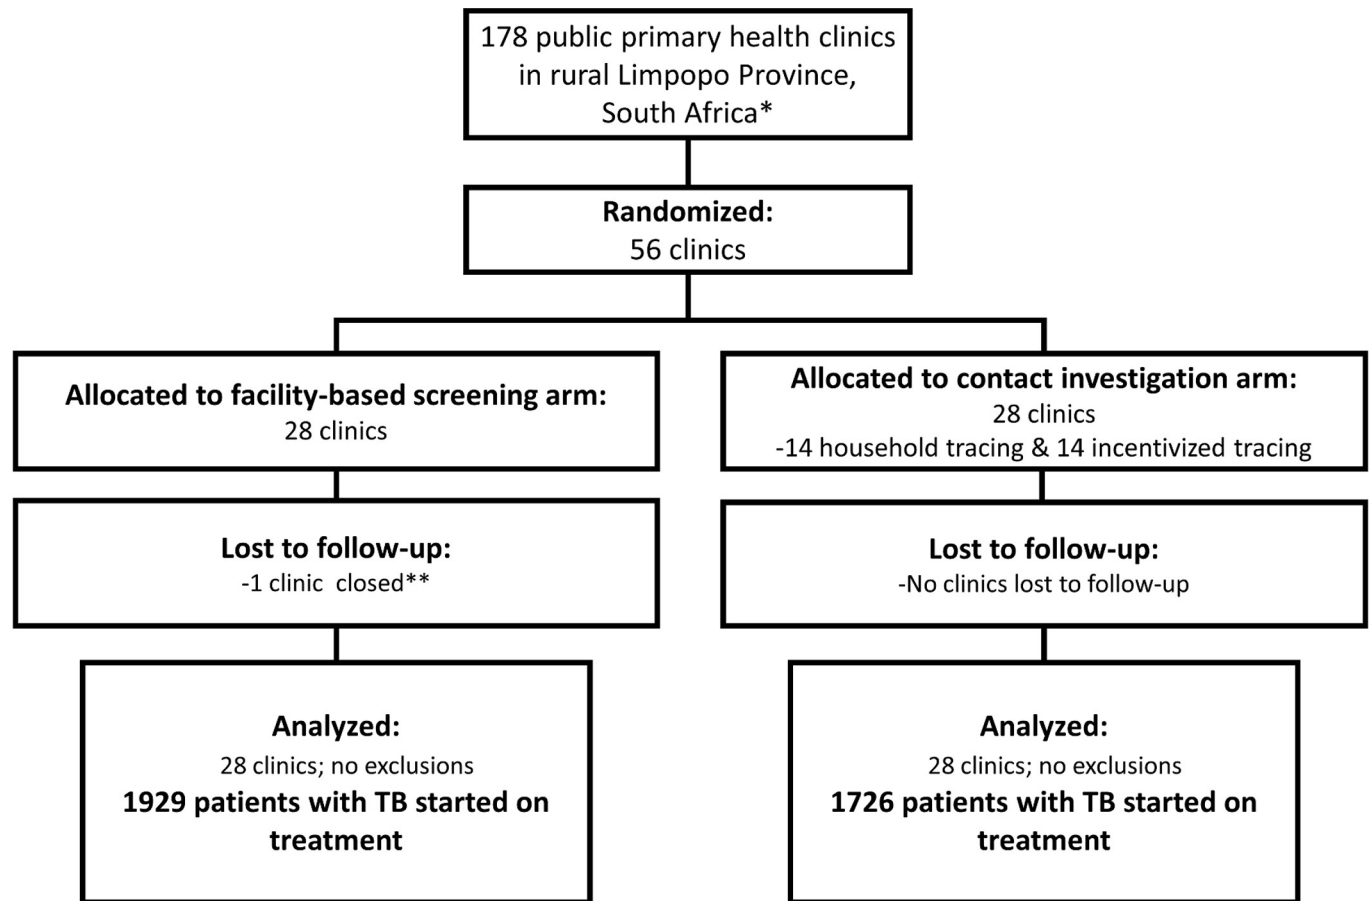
178 public primary health clinics in rural Limpopo Province, South Africa*

**Randomized:**
56 clinics

**Allocated to facility-based screening arm:**
28 clinics

**Lost to follow-up:**
-1 clinic closed**

**Analyzed:**
28 clinics; no exclusions
**1929 patients with TB started on treatment**

**Allocated to contact investigation arm:**
28 clinics
-14 household tracing & 14 incentivized tracing

**Lost to follow-up:**
-No clinics lost to follow-up

**Analyzed:**
28 clinics; no exclusions
**1726 patients with TB started on treatment**